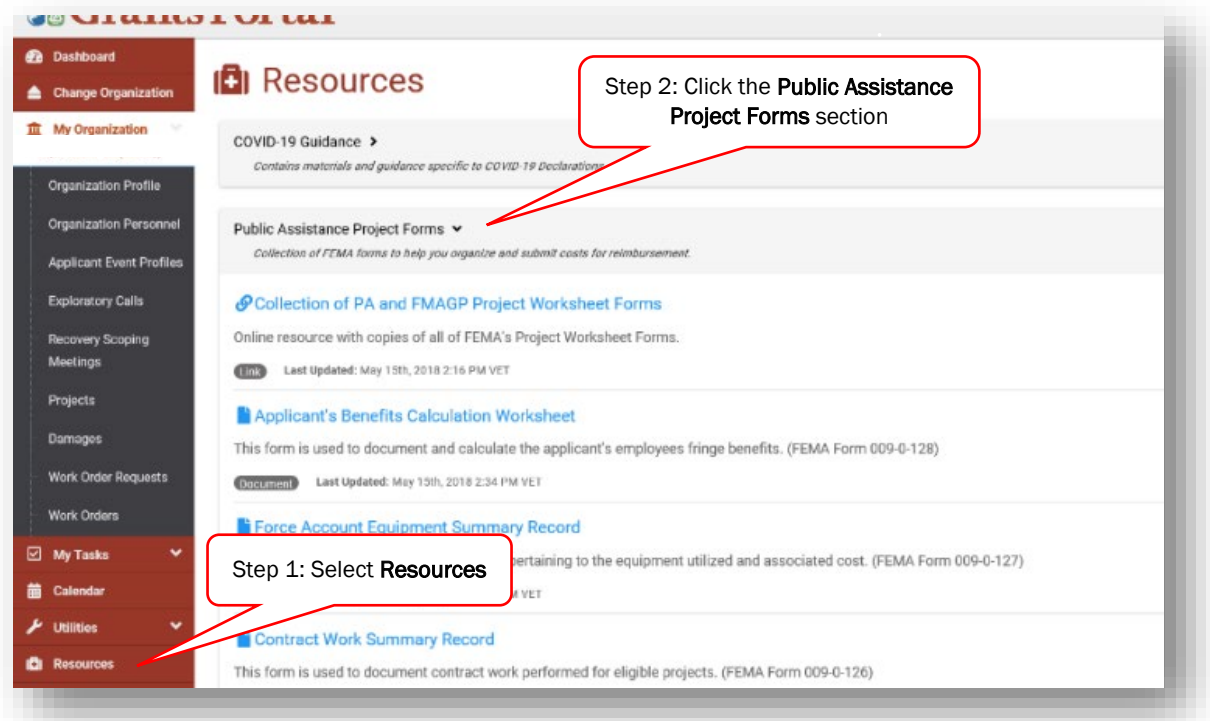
Grants Portal

Dashboard
Change Organization
My Organization
Organization Profile
Organization Personnel
Applicant Event Profiles
Exploratory Calls
Recovery Scoping Meetings
Projects
Damages
Work Order Requests
Work Orders
My Tasks
Calendar
Utilities
Resources

Resources

Step 2: Click the **Public Assistance Project Forms** section

COVID-19 Guidance >
Contains materials and guidance specific to COVID-19 Declarations

Public Assistance Project Forms
Collection of FEMA forms to help you organize and submit costs for reimbursement.

Collection of PA and FMAGP Project Worksheet Forms
Online resource with copies of all of FEMA's Project Worksheet Forms.
Link Last Updated: May 15th, 2018 2:16 PM VET

Applicant's Benefits Calculation Worksheet
This form is used to document and calculate the applicant's employees fringe benefits. (FEMA Form 009-0-128)
Document Last Updated: May 15th, 2018 2:34 PM VET

Force Account Equipment Summary Record
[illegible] pertaining to the equipment utilized and associated cost. (FEMA Form 009-0-127)
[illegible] M VET

Step 1: Select **Resources**

Contract Work Summary Record
This form is used to document contract work performed for eligible projects. (FEMA Form 009-0-126)